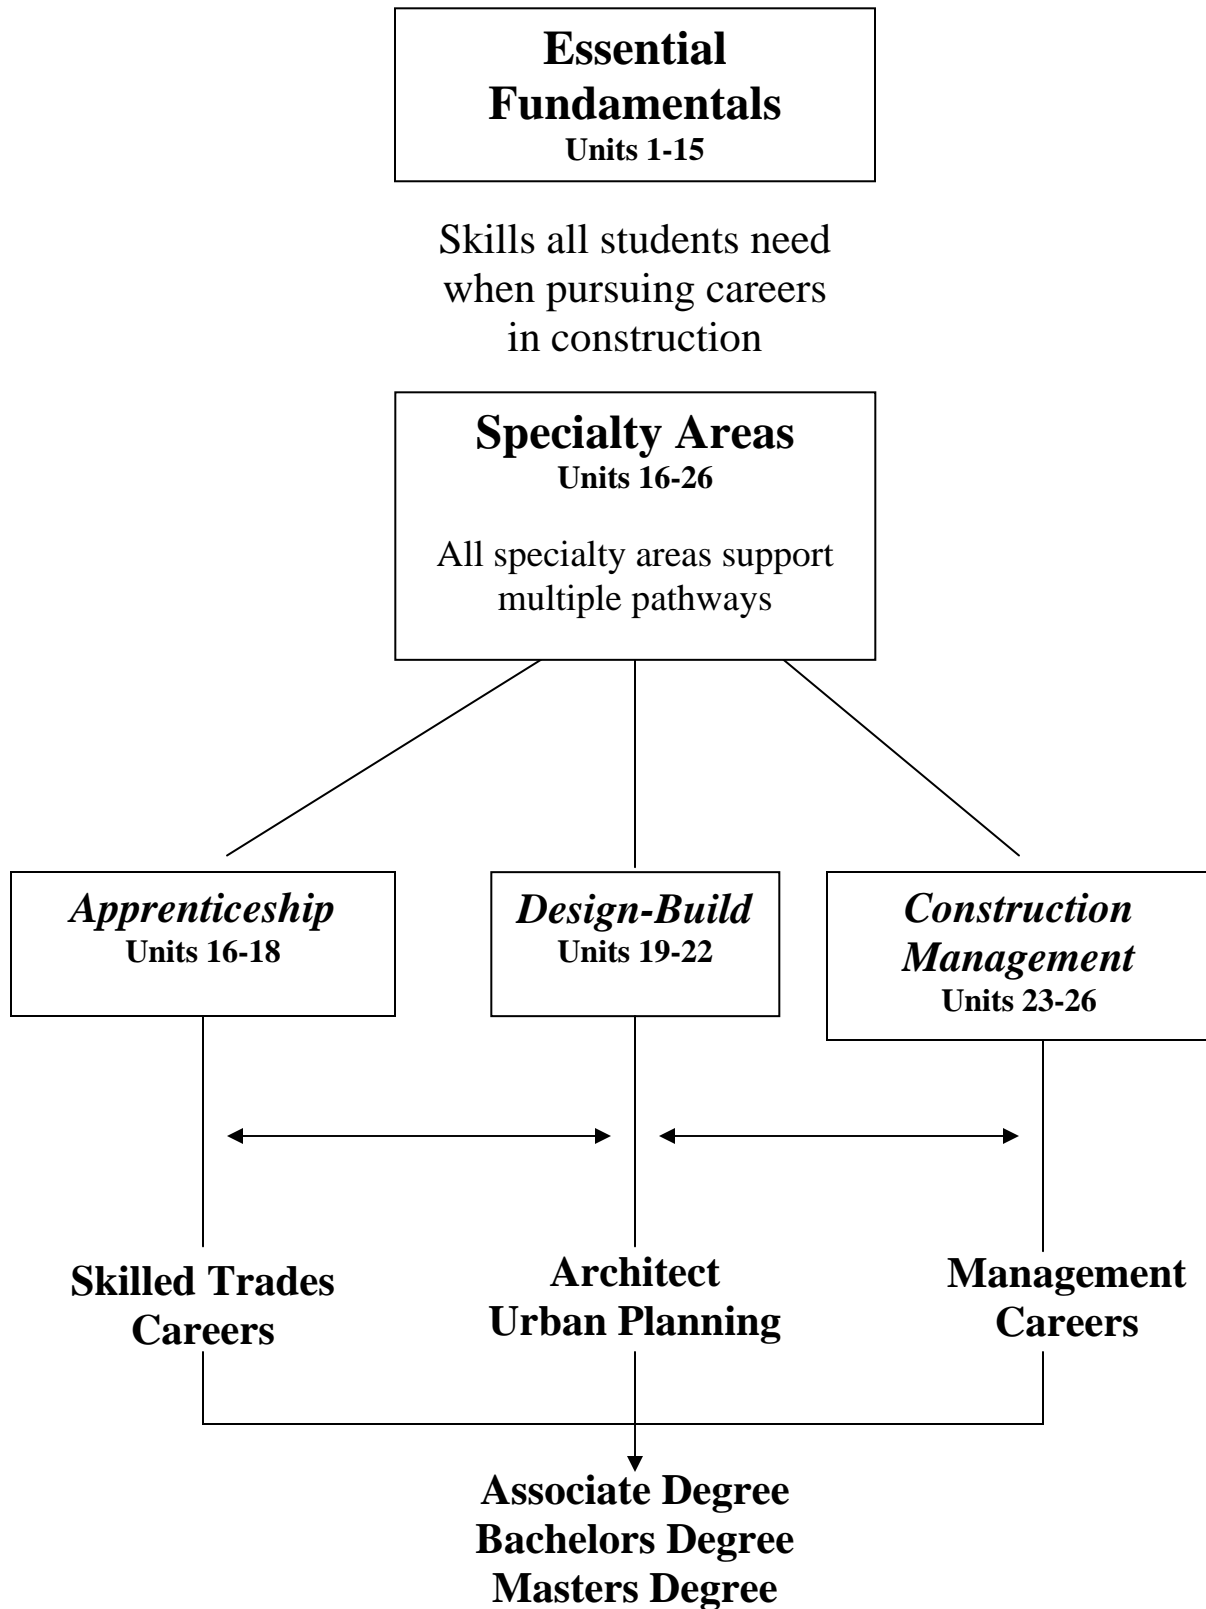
Essential Fundamentals
Units 1-15

Skills all students need when pursuing careers in construction

Specialty Areas
Units 16-26

All specialty areas support multiple pathways

*Apprenticeship*
Units 16-18

*Design-Build*
Units 19-22

*Construction Management*
Units 23-26

Skilled Trades Careers

Architect
Urban Planning

Management Careers

Associate Degree
Bachelors Degree
Masters Degree